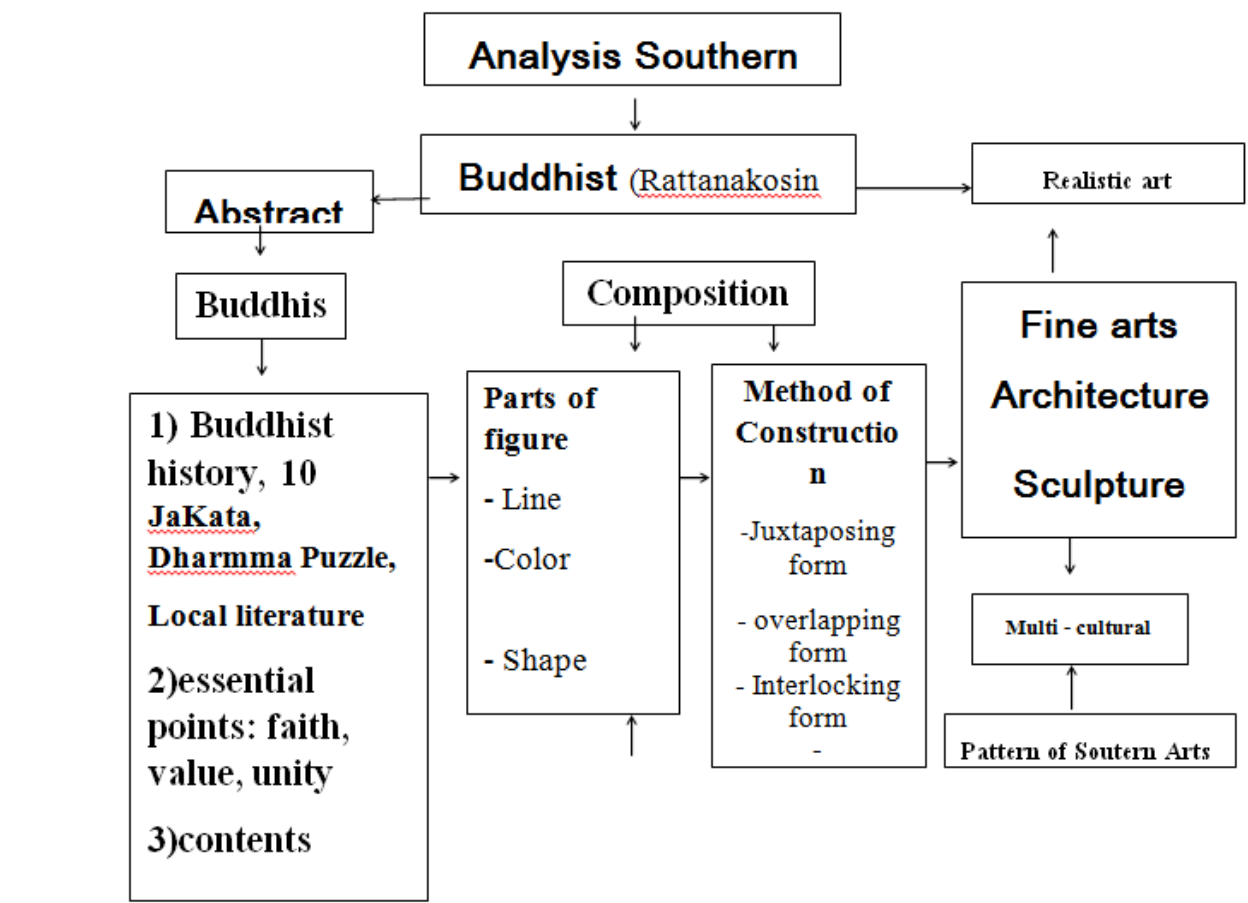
Analysis Southern

Buddhist (Rattanakosin

Realistic art

Abstract

Buddhis

Composition

Fine arts

Architecture

Sculpture

1) Buddhist history, 10 JaKata, Dharmma Puzzle, Local literature

2)essential points: faith, value, unity

3)contents

Parts of figure

- Line

-Color

- Shape

Method of Constructio n

-Juxtaposing form

- overlapping form

- Interlocking form

-

Multi - cultural

Pattern of Soutern Arts